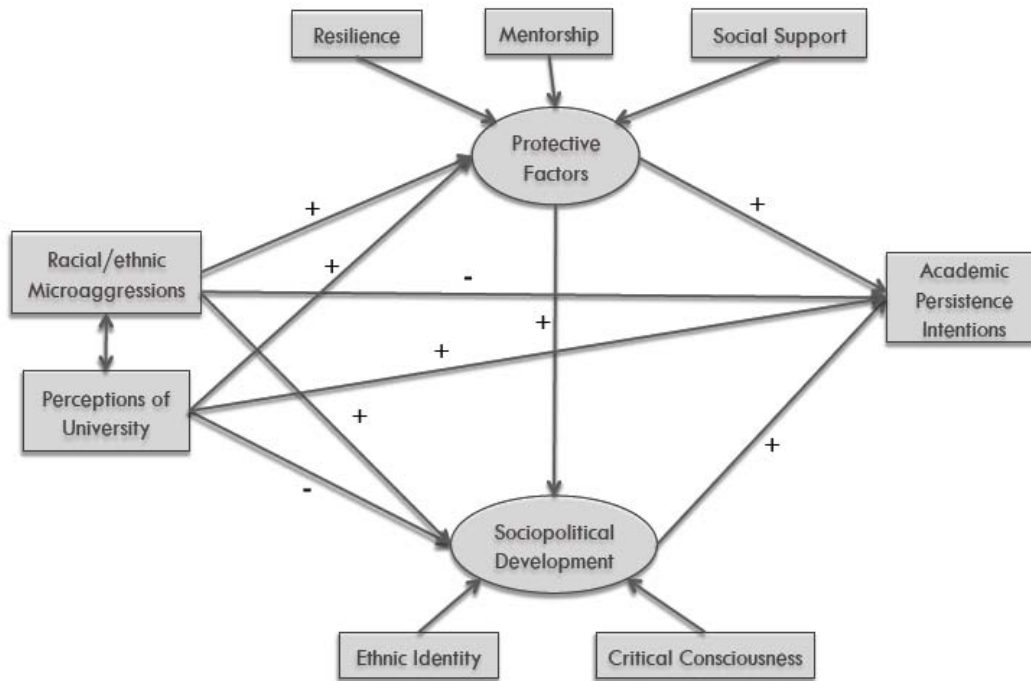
Resilience

Mentorship

Social Support

Protective Factors

+

+

+

Racial/ethnic Microaggressions

-

Academic Persistence Intentions

+

+

Perceptions of University

+

+

-

Sociopolitical Development

Ethnic Identity

Critical Consciousness